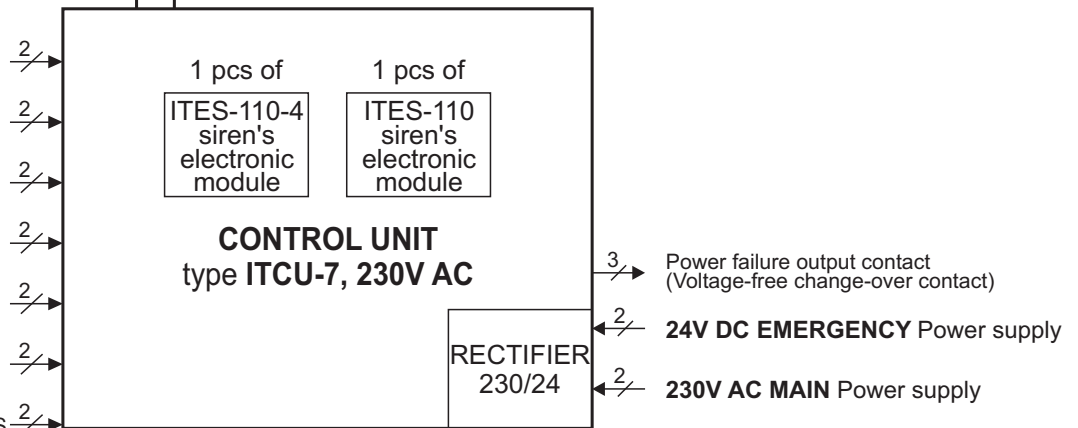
2
2
2
2
2
2
s 2

1 pcs of
ITES-110-4 siren's electronic module

1 pcs of
ITES-110 siren's electronic module

**CONTROL UNIT**
type **ITCU-7, 230V AC**

3
Power failure output contact
(Voltage-free change-over contact)

RECTIFIER
230/24

2
**24V DC EMERGENCY** Power supply

2
**230V AC MAIN** Power supply